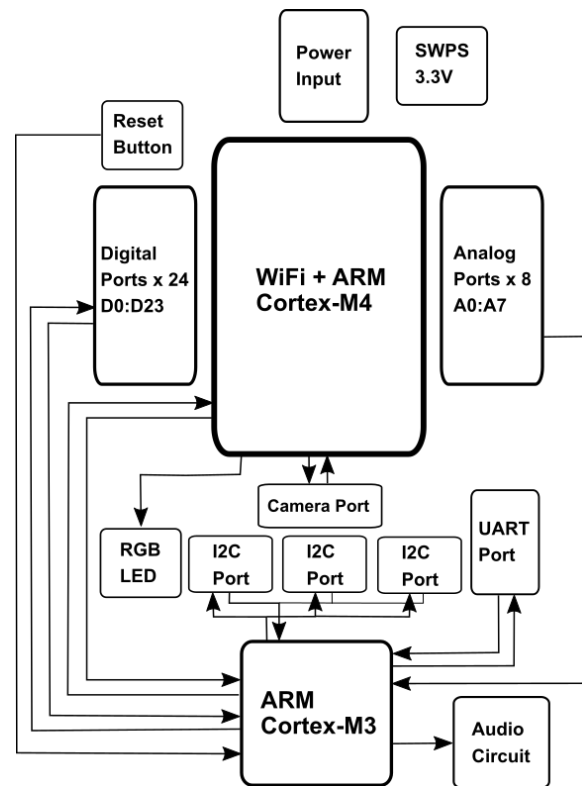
Power Input

SWPS 3.3V

Reset Button

Digital Ports x 24 D0:D23

WiFi + ARM Cortex-M4

Analog Ports x 8 A0:A7

Camera Port

RGB LED

I2C Port

I2C Port

I2C Port

UART Port

ARM Cortex-M3

Audio Circuit